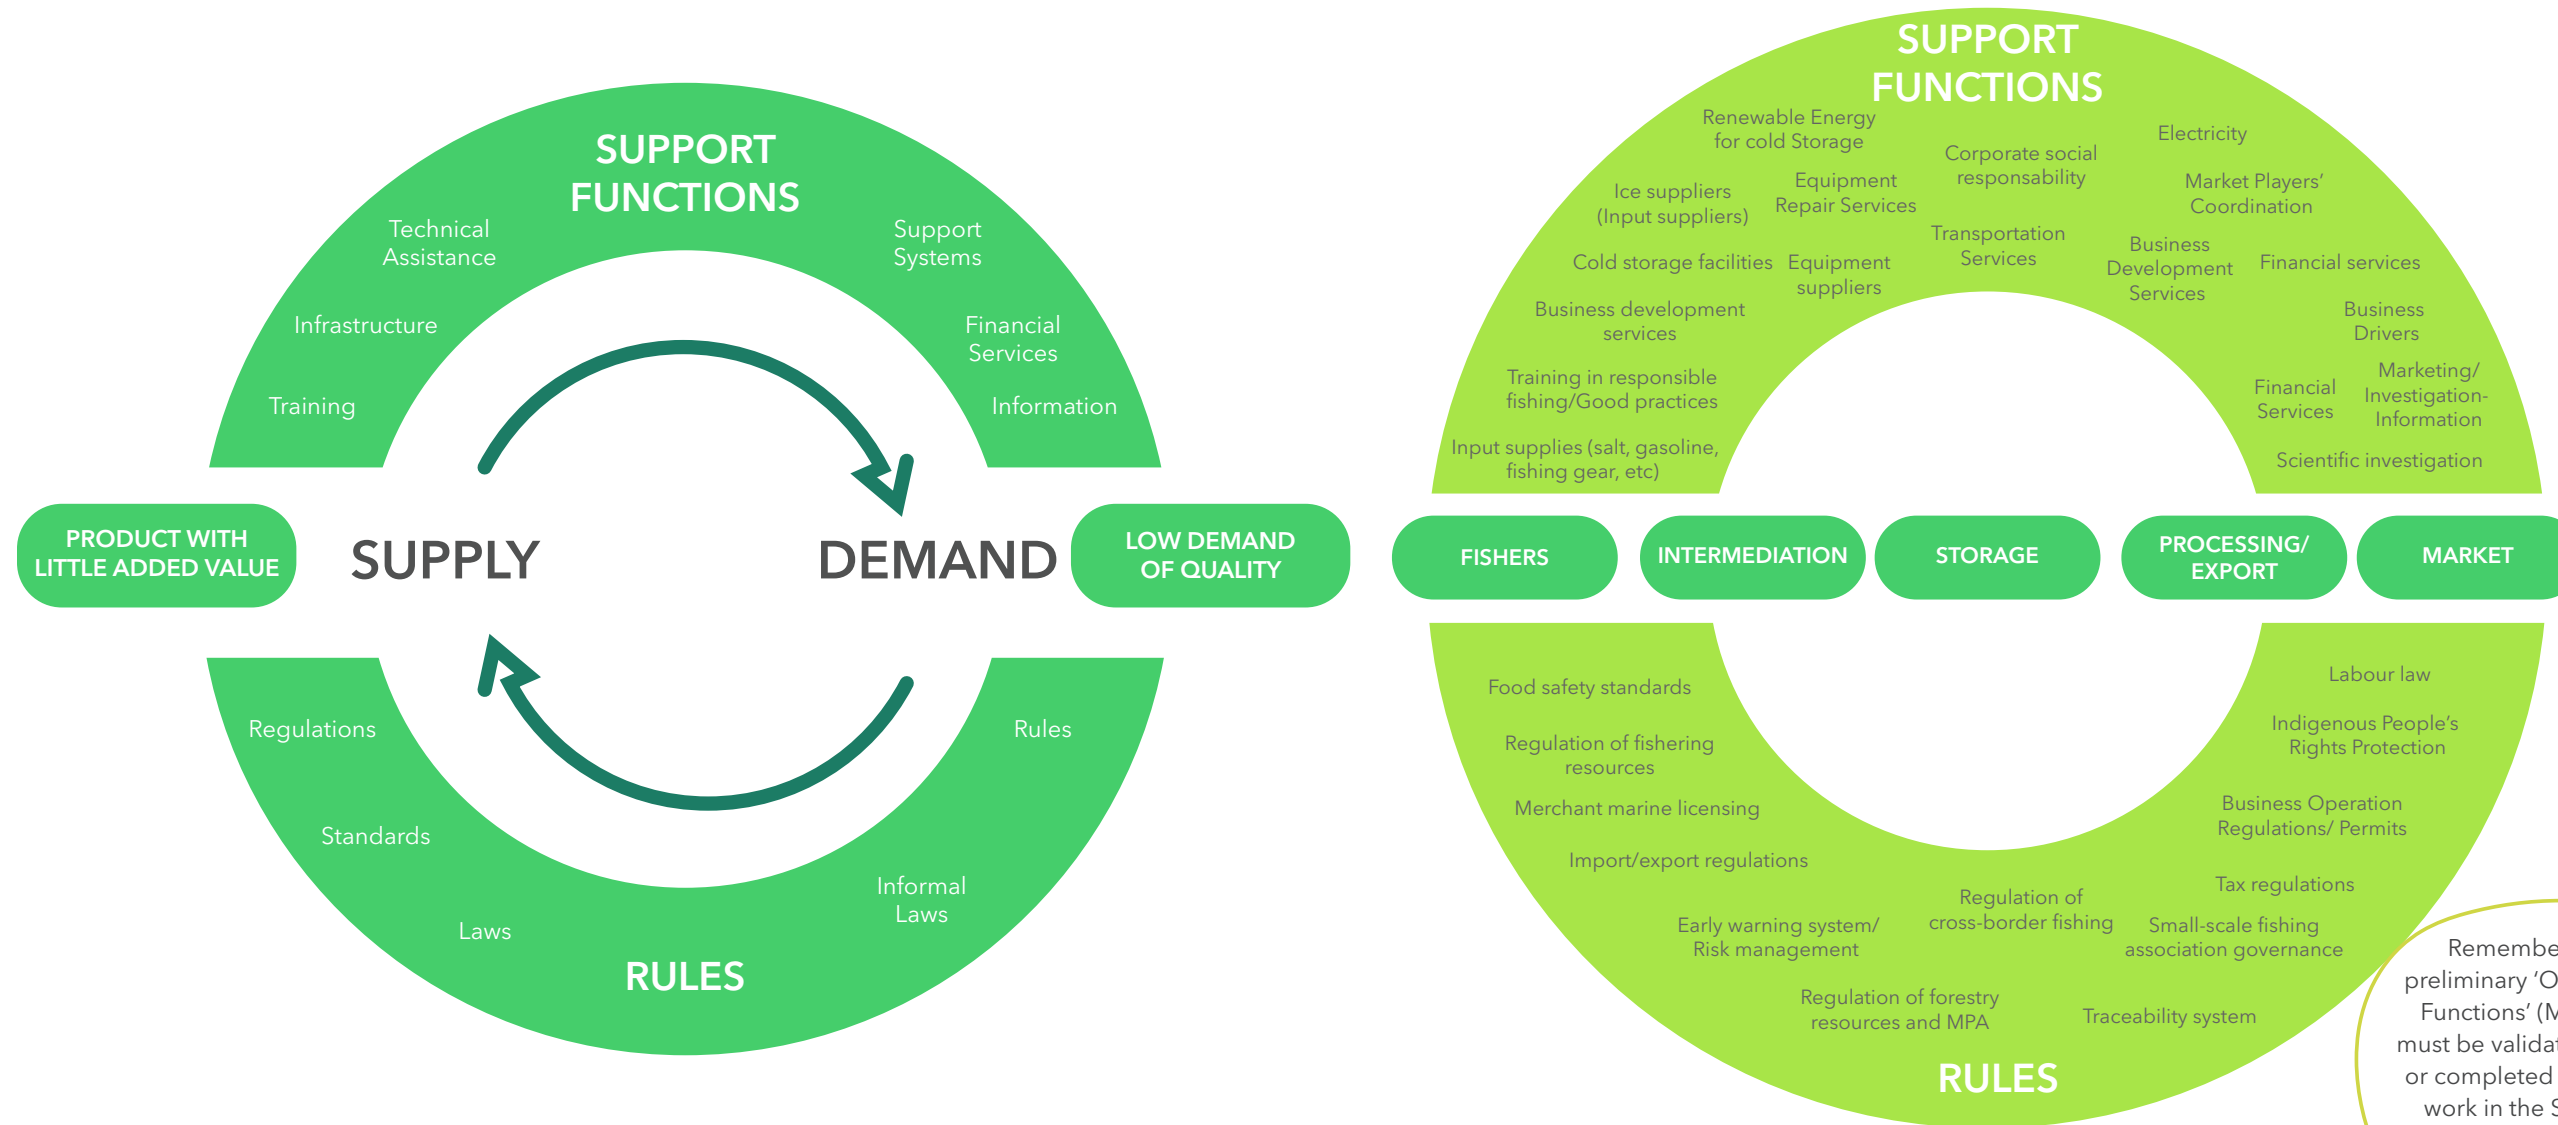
SUPPORT FUNCTIONS

Technical Assistance

Support Systems

Infrastructure

Financial Services

Training

Information

PRODUCT WITH LITTLE ADDED VALUE

SUPPLY

DEMAND

LOW DEMAND OF QUALITY

Regulations

Rules

Standards

Informal Laws

Laws

RULES

SUPPORT FUNCTIONS

Renewable Energy for cold Storage

Electricity

Corporate social responsability

Ice suppliers (Input suppliers)

Equipment Repair Services

Market Players' Coordination

Transportation Services

Business Development Services

Cold storage facilities

Equipment suppliers

Financial services

Business development services

Business Drivers

Training in responsible fishing/Good practices

Financial Services

Marketing/ Investigation- Information

Input supplies (salt, gasoline, fishing gear, etc)

Scientific investigation

FISHERS

INTERMEDIATION

STORAGE

PROCESSING/ EXPORT

MARKET

Food safety standards

Labour law

Indigenous People's Rights Protection

Regulation of fishering resources

Merchant marine licensing

Business Operation Regulations/ Permits

Import/export regulations

Tax regulations

Regulation of cross-border fishing

Early warning system/ Risk management

Small-scale fishing association governance

Regulation of forestry resources and MPA

Traceability system

RULES

Remembe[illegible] preliminary 'O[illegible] Functions' (M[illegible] must be validat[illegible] or completed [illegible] work in the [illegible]